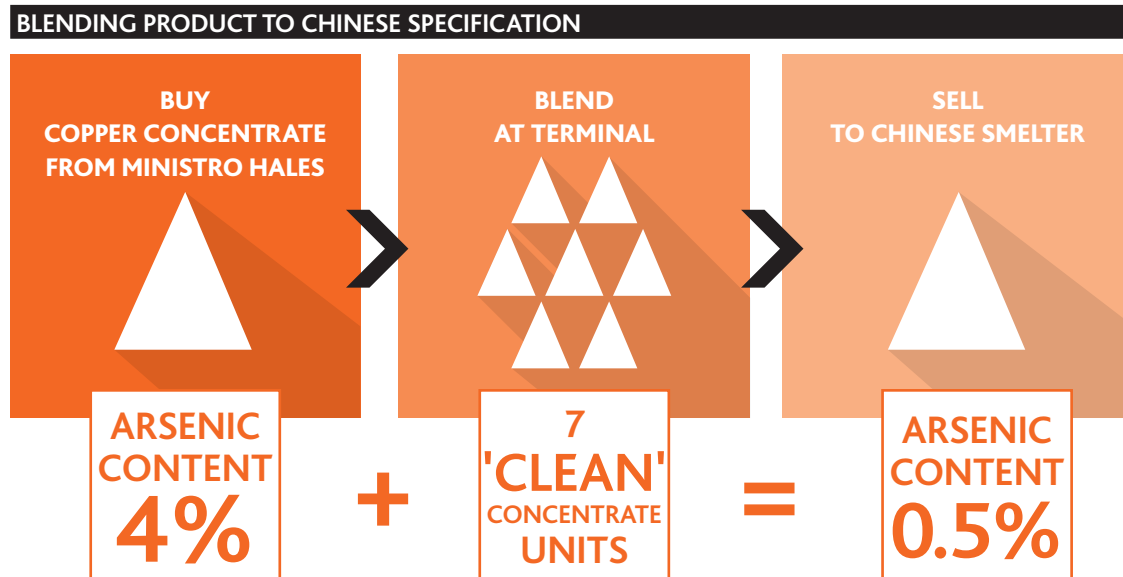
BLENDING PRODUCT TO CHINESE SPECIFICATION

BUY
COPPER CONCENTRATE
FROM MINISTRO HALES

BLEND
AT TERMINAL

SELL
TO CHINESE SMELTER

ARSENIC
CONTENT
4%

+

7
'CLEAN'
CONCENTRATE
UNITS

=

ARSENIC
CONTENT
0.5%